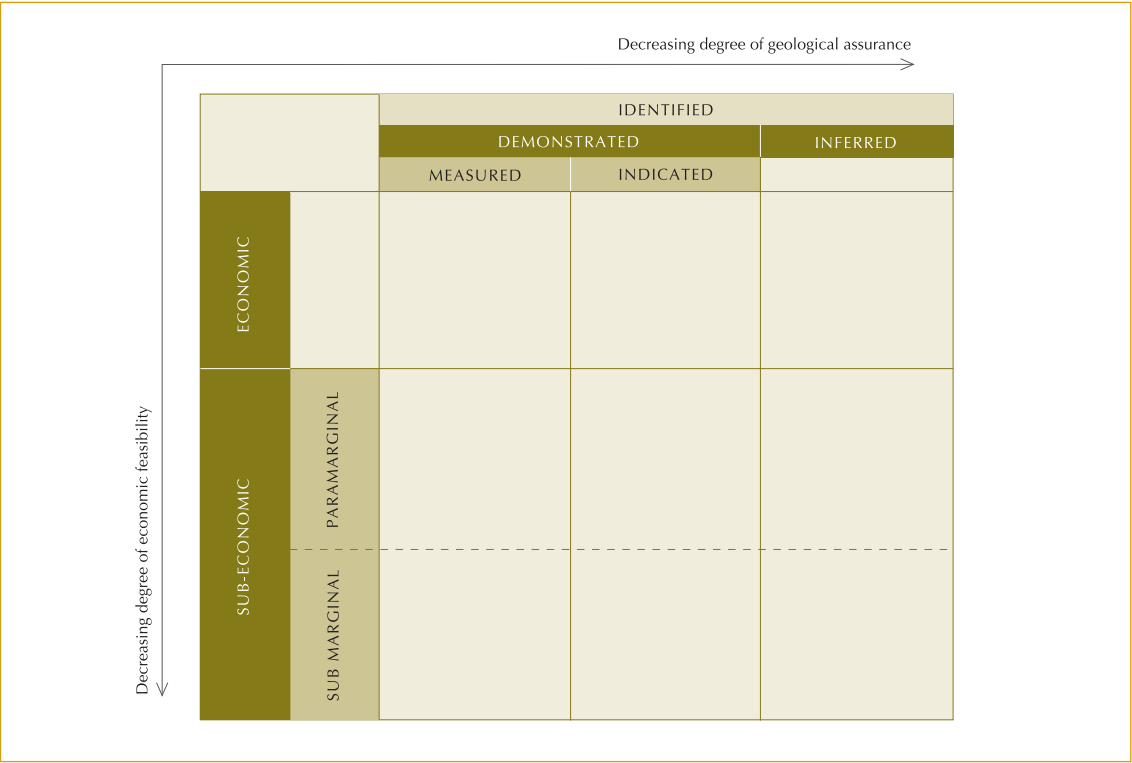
Decreasing degree of geological assurance

Decreasing degree of economic feasibility

| | | IDENTIFIED | | |
|---|---|---|---|---|
| | | DEMONSTRATED | | INFERRED |
| | | MEASURED | INDICATED | |
| ECONOMIC | | | | |
| SUB-ECONOMIC | PARAMARGINAL | | | |
| | SUB MARGINAL | | | |